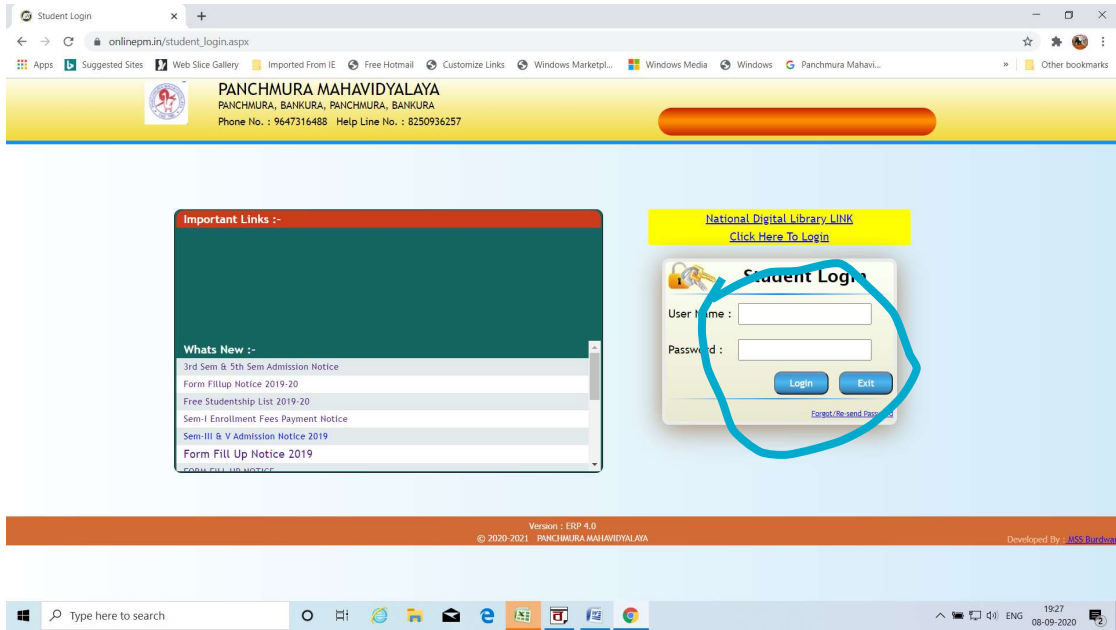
Student Login
onlinepm.in/student_login.aspx
Apps Suggested Sites Web Slice Gallery Imported From IE Free Hotmail Customize Links Windows Marketpl... Windows Media Windows Panchmura Mahavi... » Other bookmarks

PANCHMURA MAHAVIDYALAYA
PANCHMURA, BANKURA, PANCHMURA, BANKURA
Phone No. : 9647316488 Help Line No. : 8250936257

Important Links :-

Whats New :-
3rd Sem & 5th Sem Admission Notice
Form Fillup Notice 2019-20
Free Studentship List 2019-20
Sem-I Enrollment Fees Payment Notice
Sem-III & V Admission Notice 2019
Form Fill Up Notice 2019
FORM FILL UP NOTICE

National Digital Library LINK
Click Here To Login

Student Login
User Name :
Password :
Login Exit
Forgot/Re-send Password

Version : ERP 4.0
© 2020-2021 PANCHMURA MAHAVIDYALAYA
Developed By : MSS Burdwan

Type here to search
ENG 19:27 08-09-2020 2